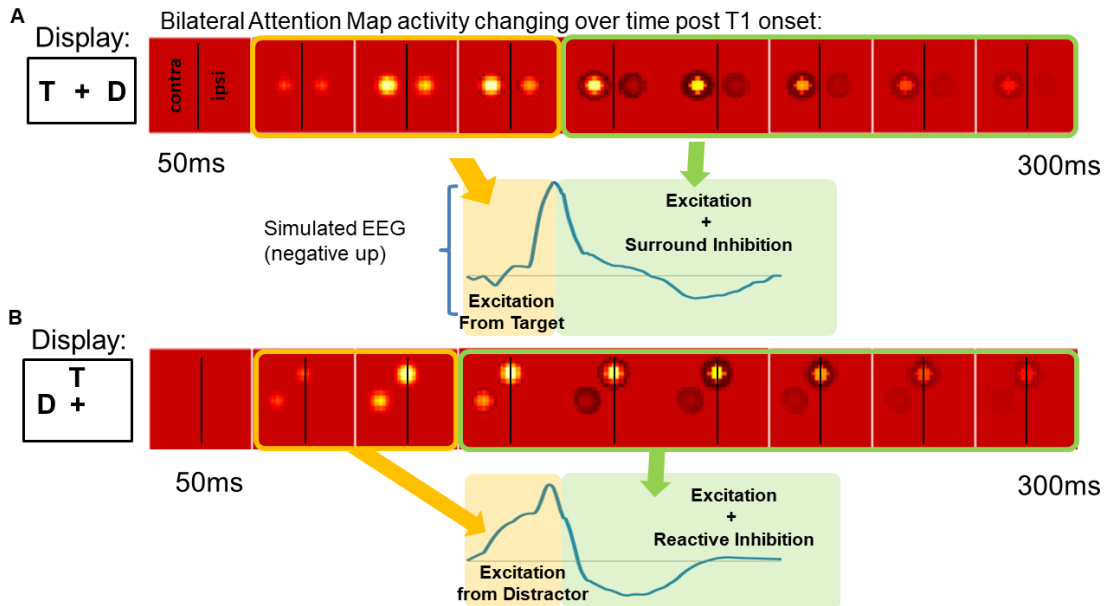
A

Display:

T + D

Bilateral Attention Map activity changing over time post T1 onset:

contra

ipsi

50ms

300ms

Simulated EEG (negative up)

Excitation + Surround Inhibition

Excitation From Target

B

Display:

T

D +

50ms

300ms

Excitation + Reactive Inhibition

Excitation from Distractor